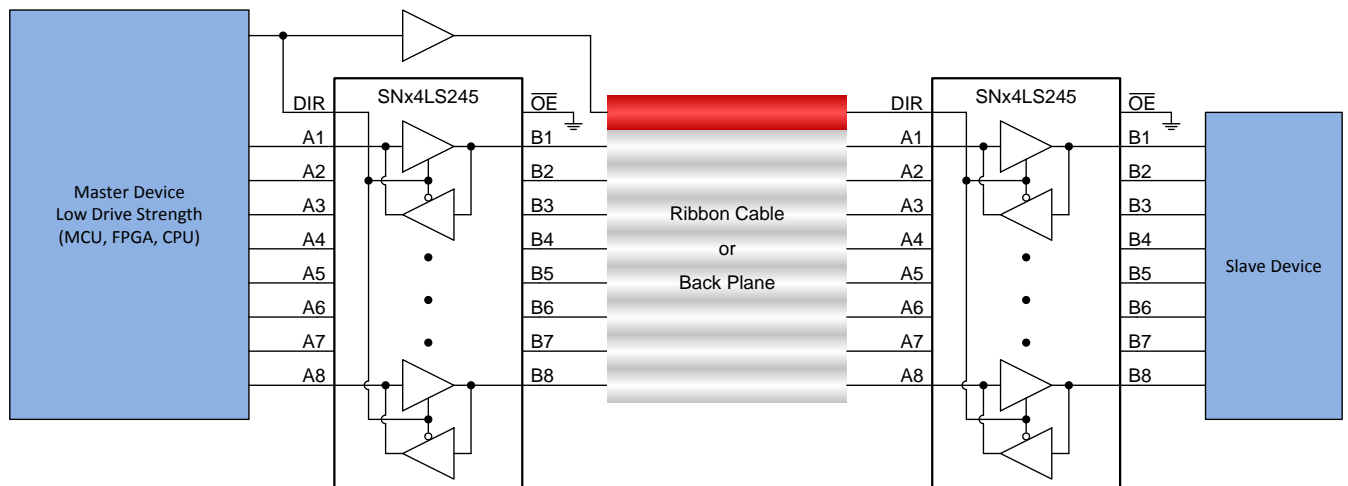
Master Device
Low Drive Strength
(MCU, FPGA, CPU)

DIR
SNx4LS245
$\overline{OE}$
A1
A2
A3
A4
A5
A6
A7
A8
B1
B2
B3
B4
B5
B6
B7
B8

Ribbon Cable
or
Back Plane

DIR
SNx4LS245
$\overline{OE}$
A1
A2
A3
A4
A5
A6
A7
A8
B1
B2
B3
B4
B5
B6
B7
B8

Slave Device